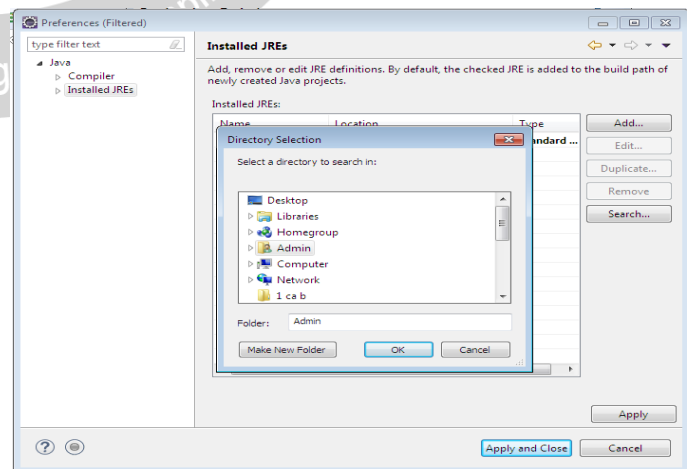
Preferences (Filtered)

type filter text

Java
Compiler
Installed JREs

Installed JREs

Add, remove or edit JRE definitions. By default, the checked JRE is added to the build path of newly created Java projects.

Installed JREs:

| Name | Location | Type |
|---|---|---|
| | | andard ... |

Add...
Edit...
Duplicate...
Remove
Search...

Directory Selection

Select a directory to search in:

Desktop
Libraries
Homegroup
Admin
Computer
Network
1 ca b

Folder: Admin

Make New Folder
OK
Cancel

Apply

Apply and Close
Cancel